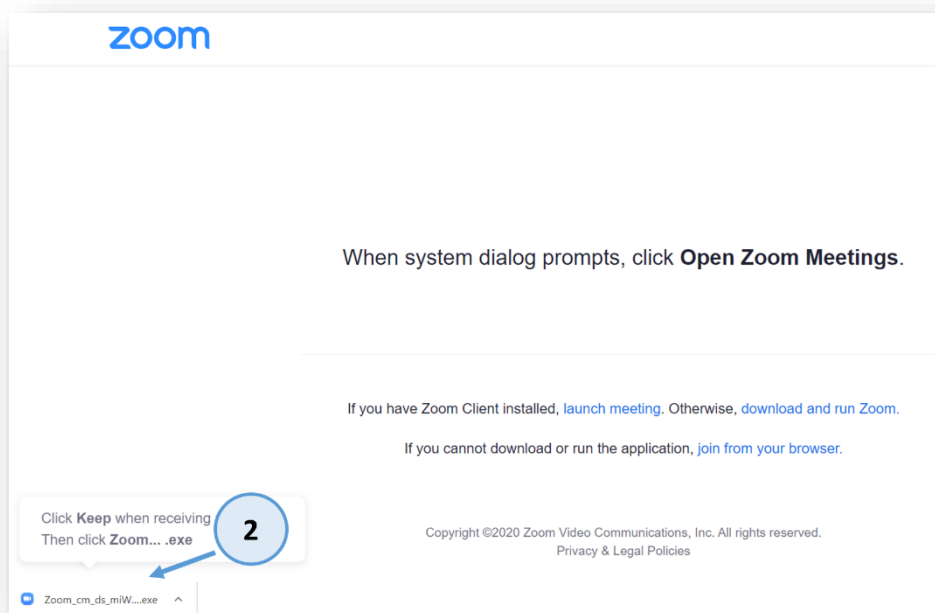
zoom

When system dialog prompts, click **Open Zoom Meetings**.

If you have Zoom Client installed, launch meeting. Otherwise, download and run Zoom.

If you cannot download or run the application, join from your browser.

Click **Keep** when receiving
Then click **Zoom... .exe**

2

Copyright ©2020 Zoom Video Communications, Inc. All rights reserved.
Privacy & Legal Policies

Zoom_cm_ds_miW....exe ^